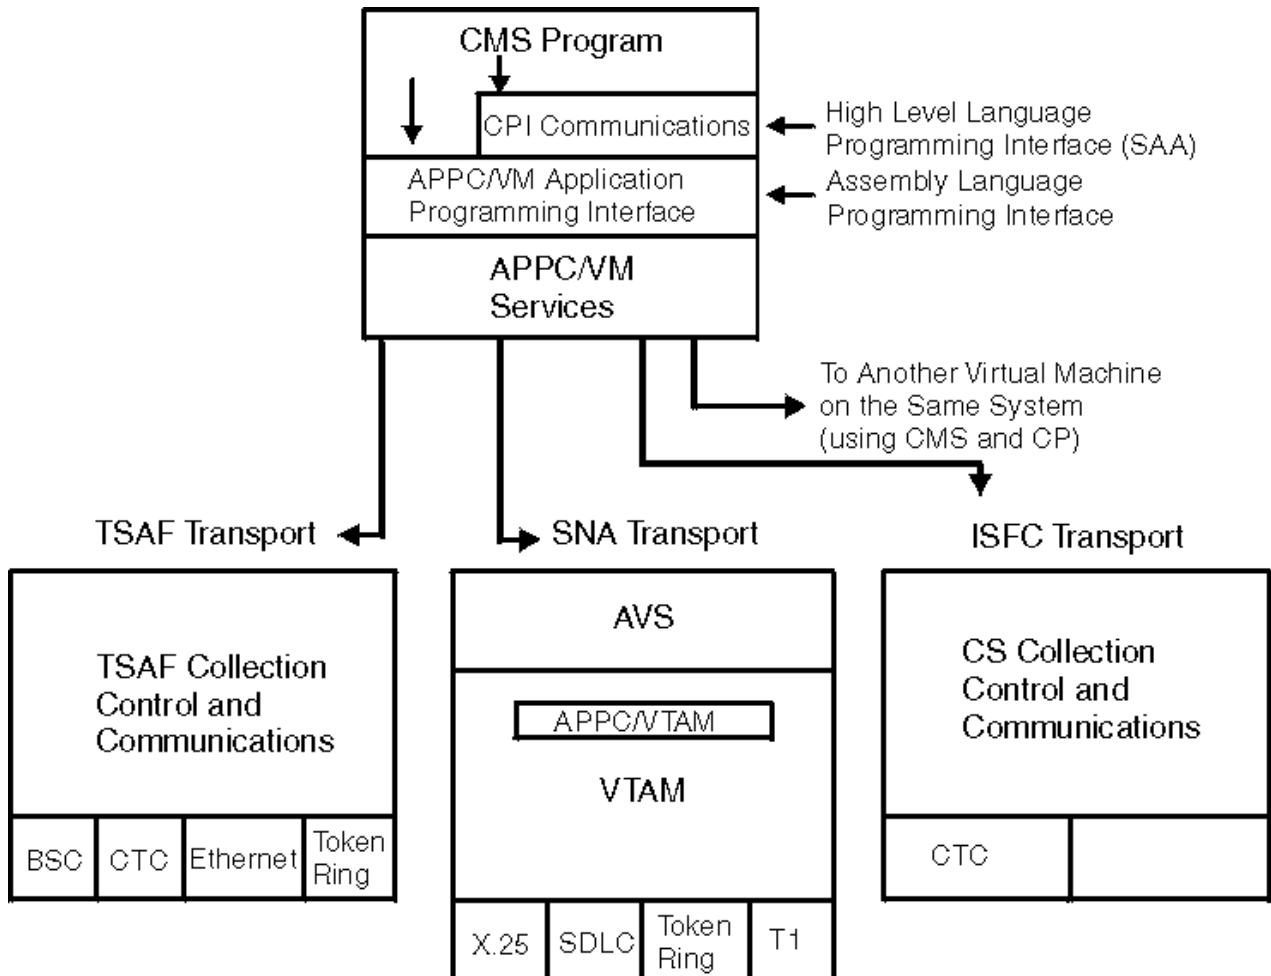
CMS Program

CPI Communications

High Level Language Programming Interface (SAA)

APPC/VM Application Programming Interface

Assembly Language Programming Interface

APPC/VM Services

To Another Virtual Machine on the Same System (using CMS and CP)

TSAF Transport

SNA Transport

ISFC Transport

TSAF Collection Control and Communications

| BSC | CTC | Ethernet | Token Ring |
|---|---|---|---|

AVS

APPC/VTAM

VTAM

| X.25 | SDLC | Token Ring | T1 |
|---|---|---|---|

CS Collection Control and Communications

| CTC | |
|---|---|